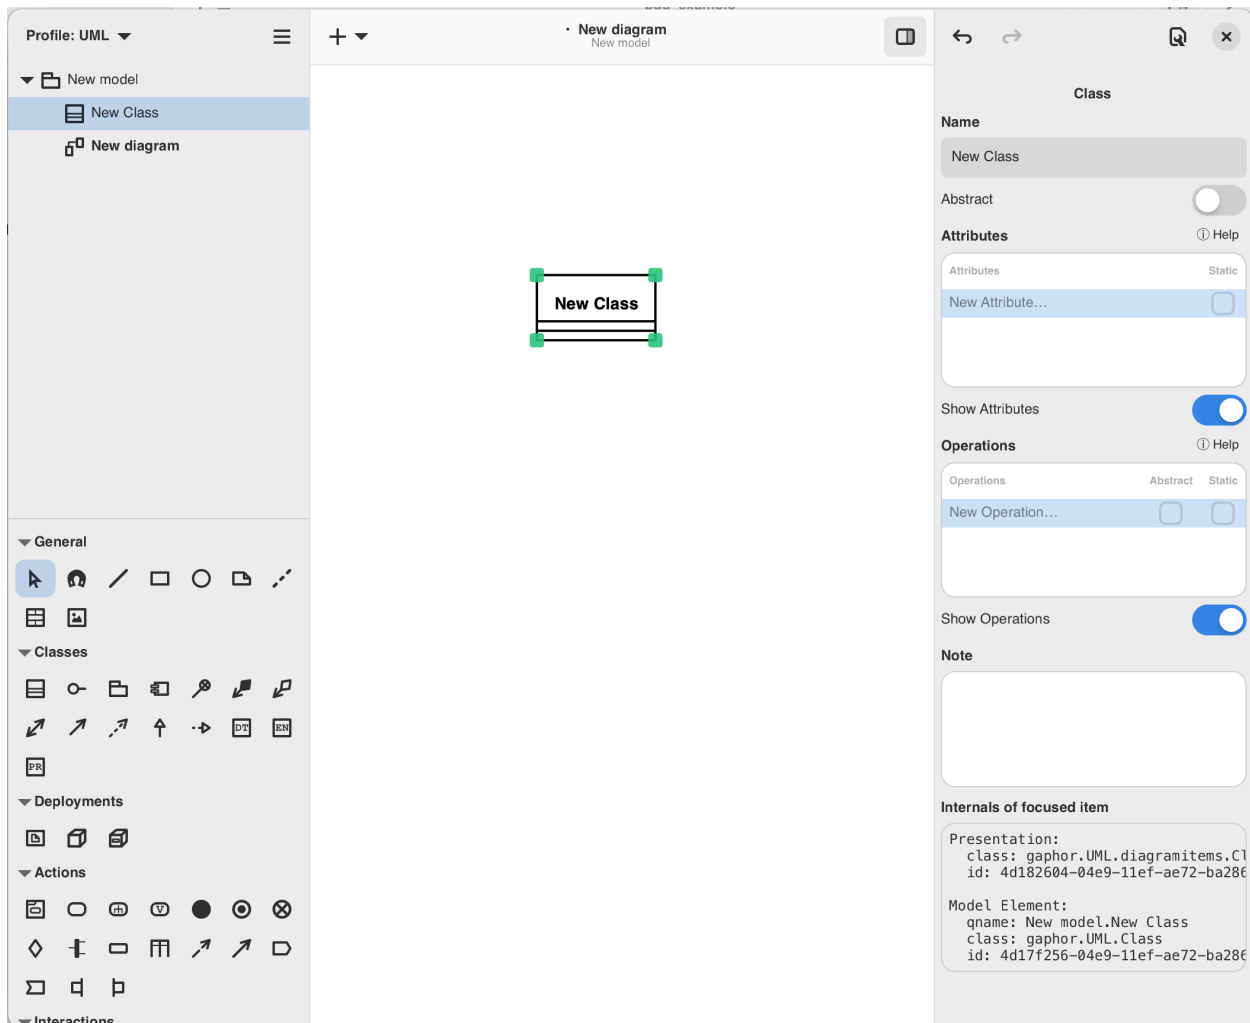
Profile: UML

New model
New Class
New diagram

General
Classes
DT EN
PR
Deployments
Actions
V
Interactions

• New diagram
New model

New Class

Class
Name
New Class
Abstract
Attributes
ⓘ Help
Attributes Static
New Attribute…
Show Attributes
Operations
ⓘ Help
Operations Abstract Static
New Operation…
Show Operations
Note
Internals of focused item
Presentation:
class: gaphor.UML.diagramitems.Cl
id: 4d182604-04e9-11ef-ae72-ba28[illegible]

Model Element:
qname: New model.New Class
class: gaphor.UML.Class
id: 4d17f256-04e9-11ef-ae72-ba28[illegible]